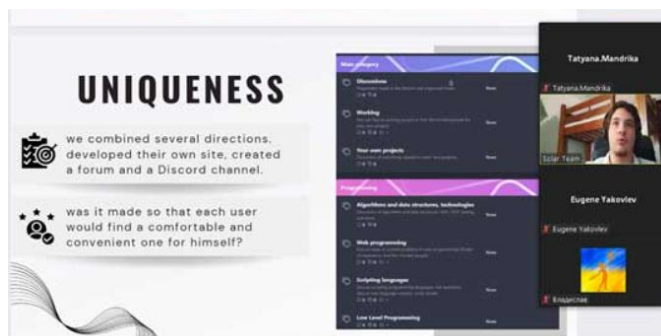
UNIQUENESS

we combined several directions, developed their own site, created a forum and a Discord channel.

was it made so that each user would find a comfortable and convenient one for himself?

Main category

Discussions

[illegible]

Working

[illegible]

Your own projects

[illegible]

Programming

Algorithms and data structures, technologies

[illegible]

Web programming

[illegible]

Scripting languages

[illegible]

Low Level Programming

Tatyana.Mandrika

Tatyana.Mandrika

Solar Team

Eugene Yakovlev

Eugene Yakovlev

Владислав